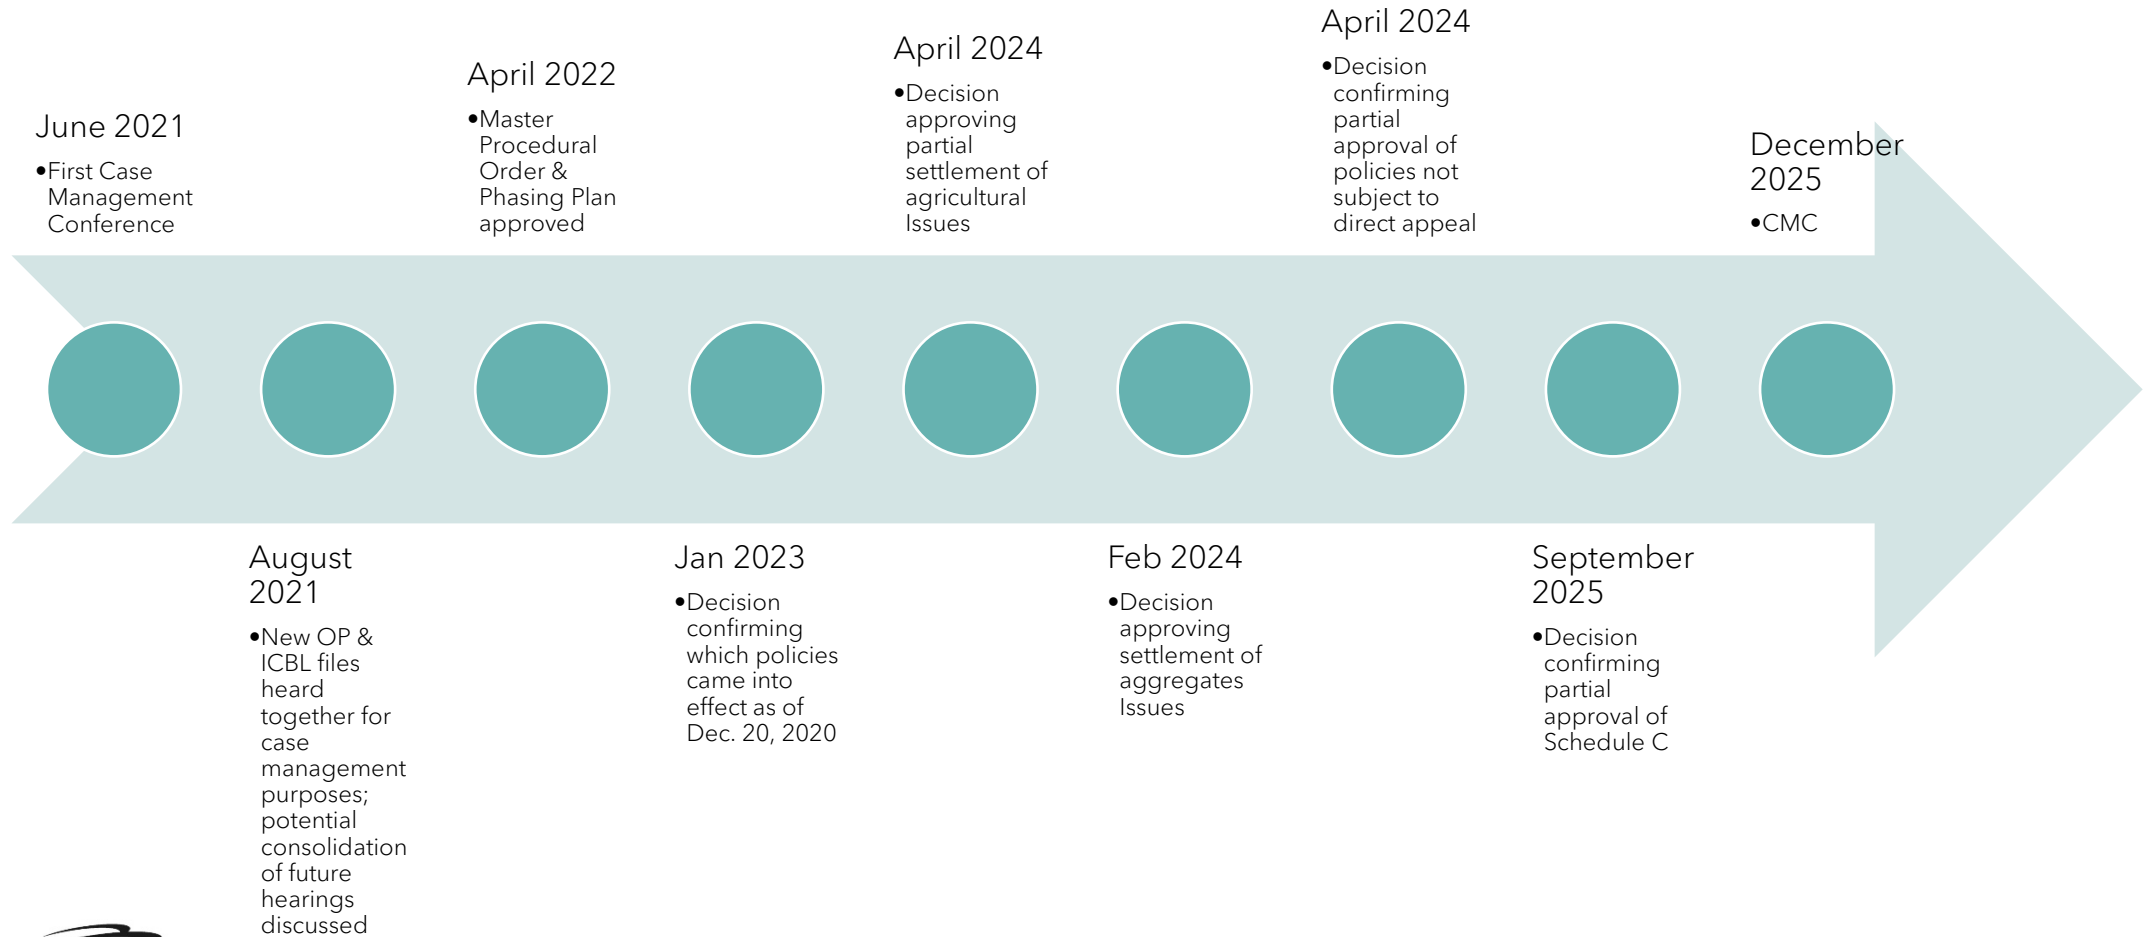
June 2021

•First Case Management Conference

August 2021

•New OP & ICBL files heard together for case management purposes; potential consolidation of future hearings discussed

April 2022

•Master Procedural Order & Phasing Plan approved

Jan 2023

•Decision confirming which policies came into effect as of Dec. 20, 2020

April 2024

•Decision approving partial settlement of agricultural Issues

Feb 2024

•Decision approving settlement of aggregates Issues

April 2024

•Decision confirming partial approval of policies not subject to direct appeal

September 2025

•Decision confirming partial approval of Schedule C

December 2025

•CMC